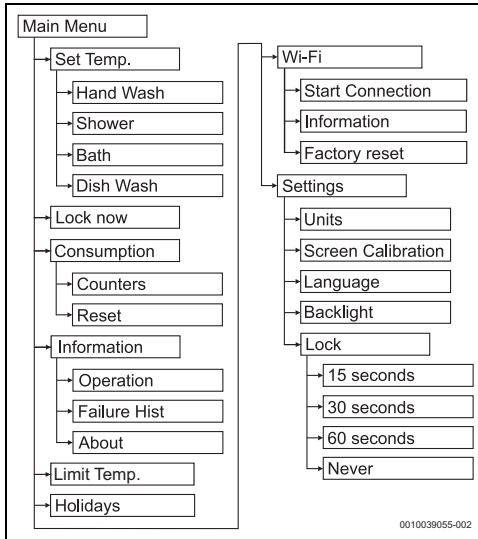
Main Menu

Set Temp.

Hand Wash

Shower

Bath

Dish Wash

Lock now

Consumption

Counters

Reset

Information

Operation

Failure Hist

About

Limit Temp.

Holidays

Wi-Fi

Start Connection

Information

Factory reset

Settings

Units

Screen Calibration

Language

Backlight

Lock

15 seconds

30 seconds

60 seconds

Never

0010039055-002